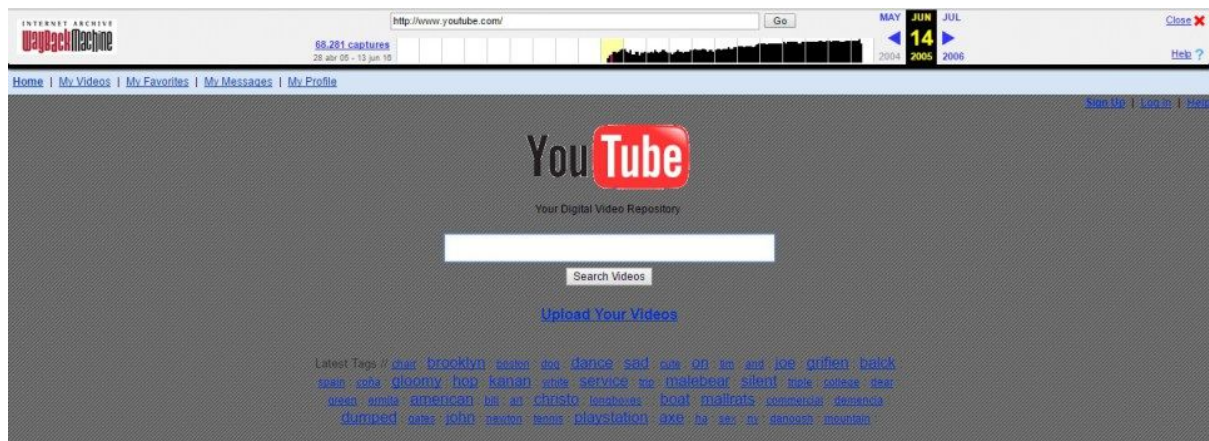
INTERNET ARCHIVE
WaybackMachine

http://www.youtube.com/ Go

68,281 captures
28 abr 05 - 13 jun 18

MAY JUN JUL
14
2004 2005 2006

Close
Help ?

Home | My Videos | My Favorites | My Messages | My Profile

Sign Up | Log In | Help

YouTube

Your Digital Video Repository

Search Videos

Upload Your Videos

Latest Tags // chair brooklyn boston dog dance sad cute on tim and joe griffen balck spain coña gloomy hop kanan white service trip malebear silent triple college dear green amita american bill art christo longhaves boat mallrats commercial demencia dumped gates john newton tennis playstation axe ha sex nu danoosh mountain